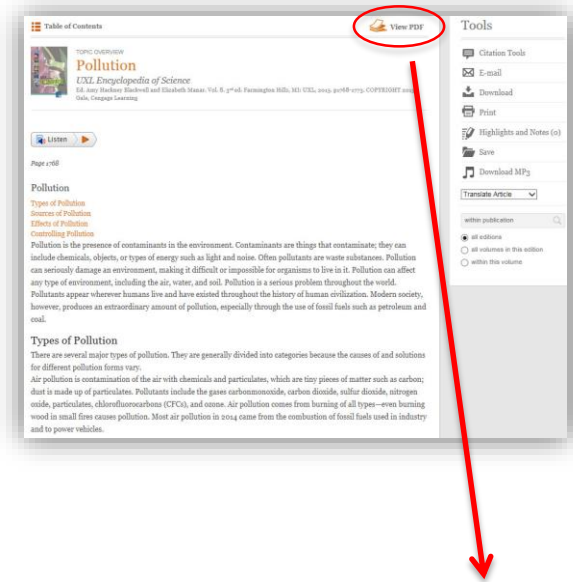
Table of Contents

View PDF

TOPIC OVERVIEW

Pollution

UXL Encyclopedia of Science

Ed. Amy Hackney Blackwell and Elizabeth Manar. Vol. 8. 3rd ed. Farmington Hills, MI: UXL, 2015. p1768-1773. COPYRIGHT 2015 Gale, Cengage Learning

Listen

Page 1768

Pollution

Types of Pollution
Sources of Pollution
Effects of Pollution
Controlling Pollution

Pollution is the presence of contaminants in the environment. Contaminants are things that contaminate; they can include chemicals, objects, or types of energy such as light and noise. Often pollutants are waste substances. Pollution can seriously damage an environment, making it difficult or impossible for organisms to live in it. Pollution can affect any type of environment, including the air, water, and soil. Pollution is a serious problem throughout the world. Pollutants appear wherever humans live and have existed throughout the history of human civilization. Modern society, however, produces an extraordinary amount of pollution, especially through the use of fossil fuels such as petroleum and coal.

Types of Pollution

There are several major types of pollution. They are generally divided into categories because the causes of and solutions for different pollution forms vary.

Air pollution is contamination of the air with chemicals and particulates, which are tiny pieces of matter such as carbon; dust is made up of particulates. Pollutants include the gases carbonmonoxide, carbon dioxide, sulfur dioxide, nitrogen oxide, particulates, chlorofluorocarbons (CFCs), and ozone. Air pollution comes from burning of all types—even burning wood in small fires causes pollution. Most air pollution in 2014 came from the combustion of fossil fuels used in industry and to power vehicles.

Tools

Citation Tools
E-mail
Download
Print
Highlights and Notes (0)
Save
Download MP3
Translate Article

within publication

all editions
all volumes in this edition
within this volume